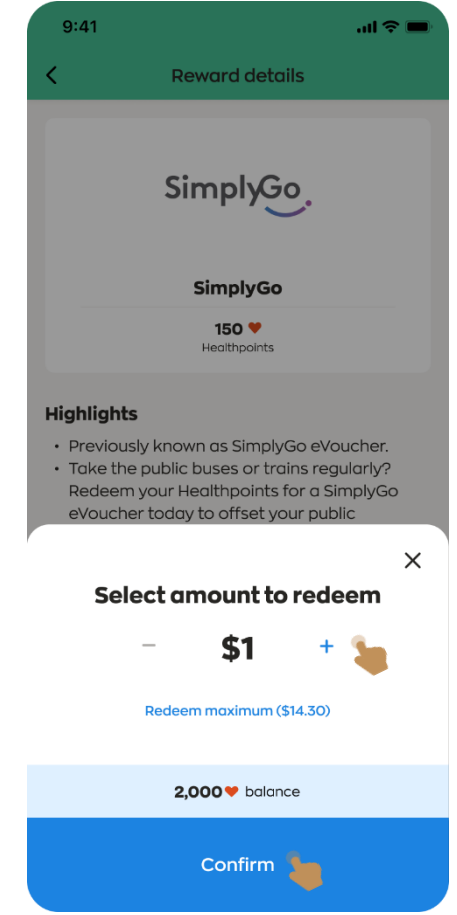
9:41

Reward details

SimplyGo

SimplyGo

150 ♥
Healthpoints

Highlights

• Previously known as SimplyGo eVoucher.
• Take the public buses or trains regularly? Redeem your Healthpoints for a SimplyGo eVoucher today to offset your public

Select amount to redeem

− $1 +

Redeem maximum ($14.30)

2,000 ♥ balance

Confirm